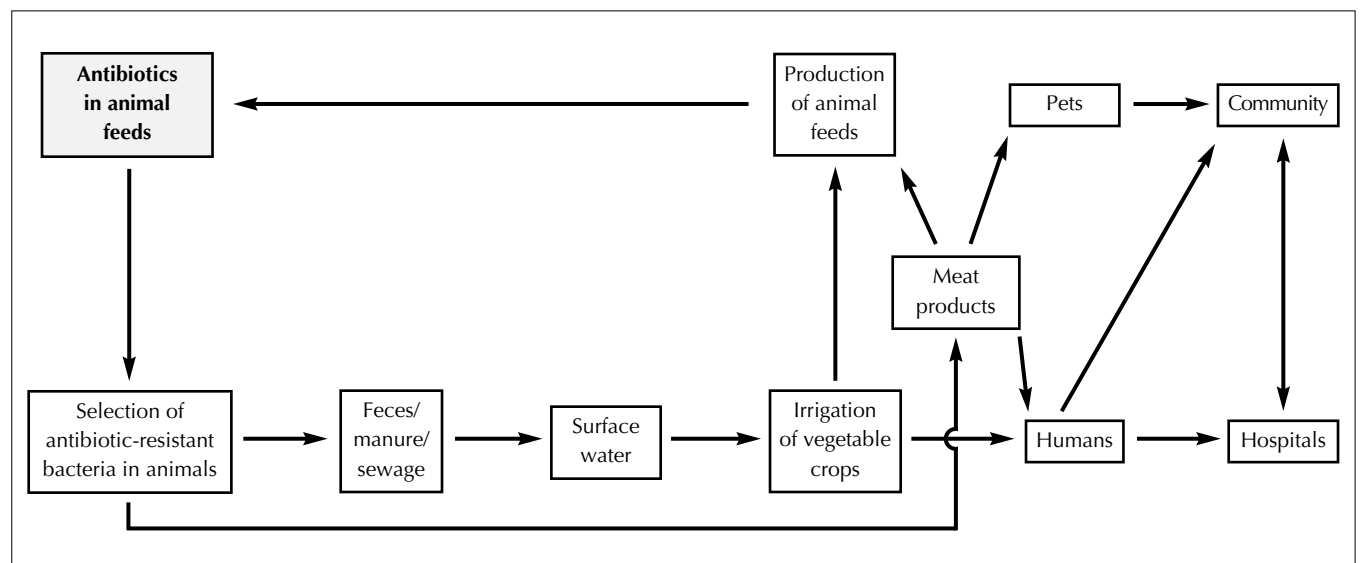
Antibiotics in animal feeds

Production of animal feeds

Pets

Community

Meat products

Selection of antibiotic-resistant bacteria in animals

Feces/ manure/ sewage

Surface water

Irrigation of vegetable crops

Humans

Hospitals